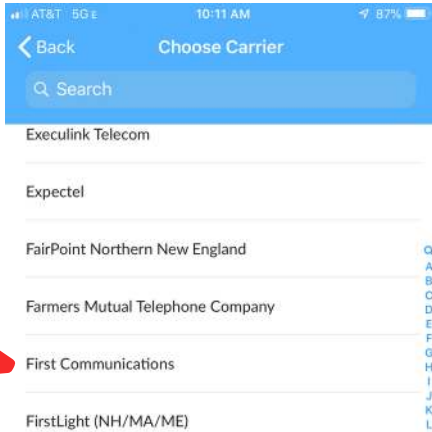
AT&T 5G E 10:11 AM 87%

Back Choose Carrier

Search

Execulink Telecom

Expectel

FairPoint Northern New England

Farmers Mutual Telephone Company

First Communications

FirstLight (NH/MA/ME)

Q
A
B
C
D
E
F
G
H
I
J
K
L